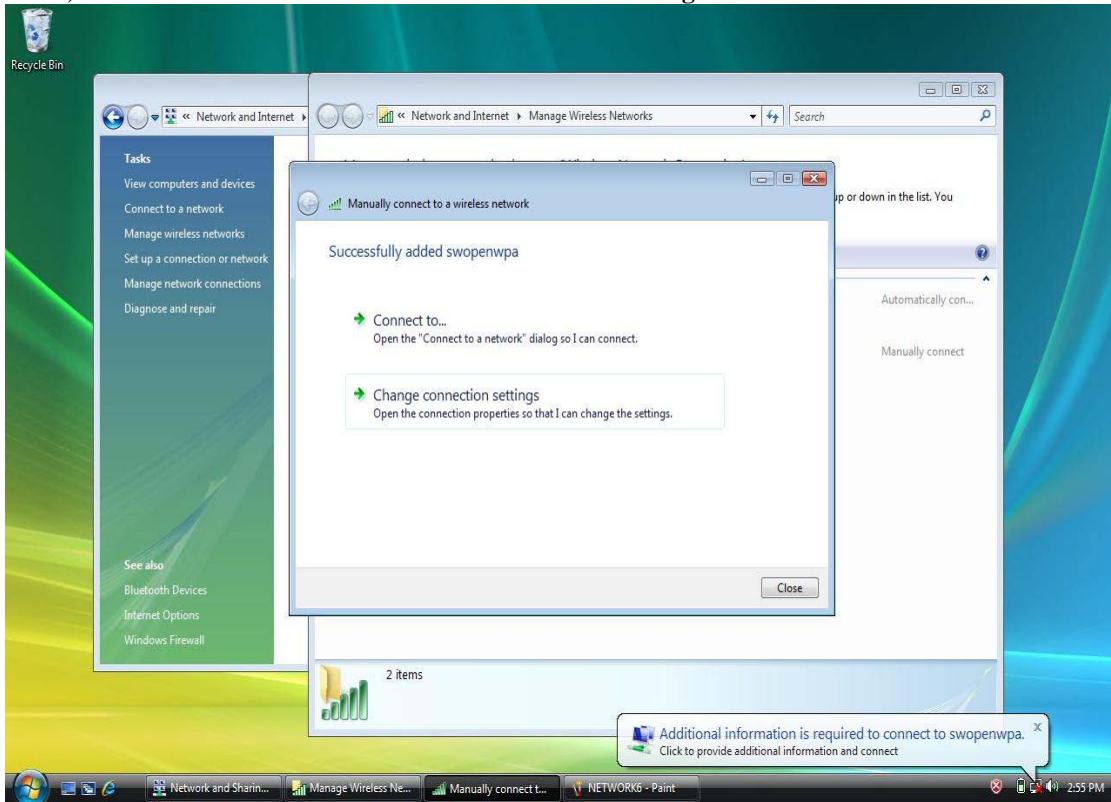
Recycle Bin

« Network and Internet ▸

« Network and Internet ▸ Manage Wireless Networks

Search

Tasks
View computers and devices
Connect to a network
Manage wireless networks
Set up a connection or network
Manage network connections
Diagnose and repair

See also
Bluetooth Devices
Internet Options
Windows Firewall

Manually connect to a wireless network

Successfully added swopenwpa

Connect to...
Open the "Connect to a network" dialog so I can connect.

Change connection settings
Open the connection properties so that I can change the settings.

Close

up or down in the list. You

Automatically con...

Manually connect

2 items

Additional information is required to connect to swopenwpa.
Click to provide additional information and connect

Network and Sharin...
Manage Wireless Ne...
Manually connect t...
NETWORK6 - Paint

2:55 PM